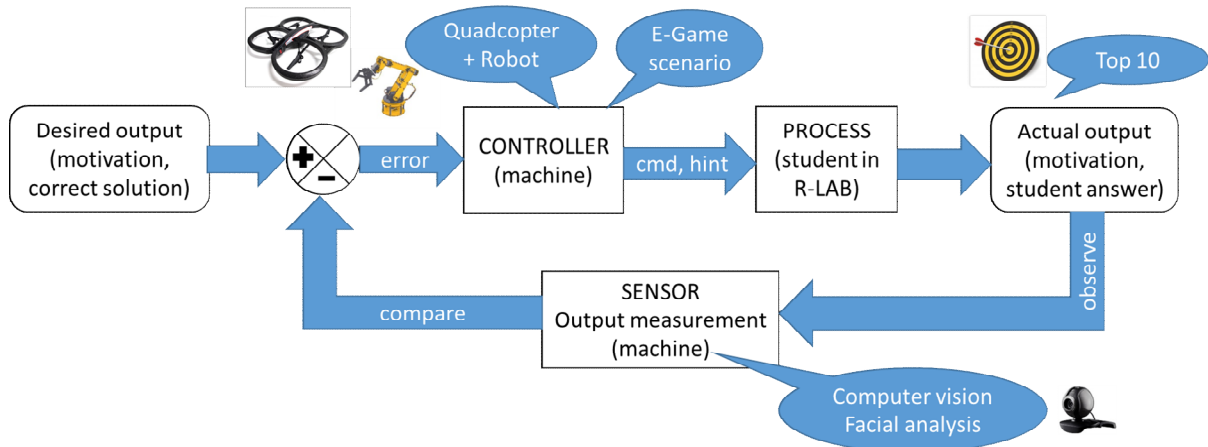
Quadcopter + Robot

E-Game scenario

Top 10

Desired output (motivation, correct solution)

+
–

error

CONTROLLER (machine)

cmd, hint

PROCESS (student in R-LAB)

Actual output (motivation, student answer)

observe

SENSOR Output measurement (machine)

compare

Computer vision Facial analysis